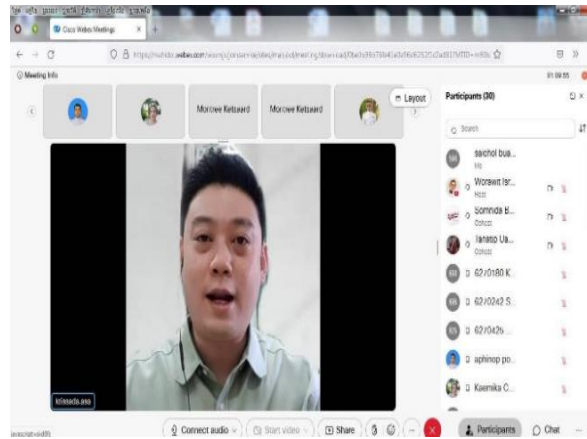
Cisco Webex Meetings

Meeting Info

01:09:55

Morowe Ketsaard

Morowe Ketsaard

Layout

Participants (30)

Search

saichol bua...
Me

Worawit Isr...
Host

Somnida B...
Cohost

Janatip Ua...
Cohost

62J0180 K...

62J0242 S...

62J0426 ...

aphinop po...

Kaemika C...

kriesada.asa

Connect audio

Start video

Share

Participants

Chat